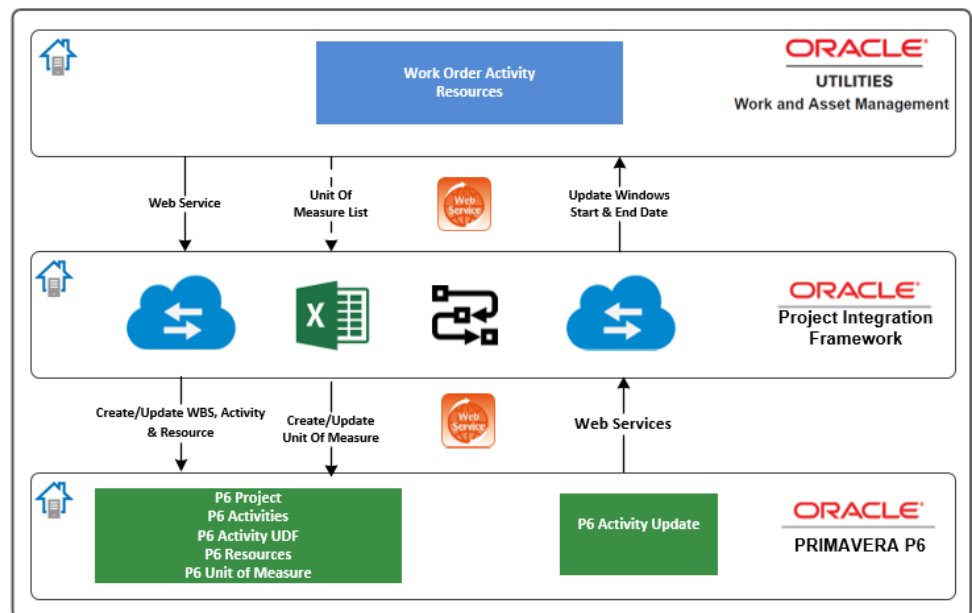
Work Order Activity Resources

ORACLE
UTILITIES
Work and Asset Management

Web Service

Unit Of Measure List

Web Service

Update Windows Start & End Date

ORACLE
Project Integration Framework

Create/Update WBS, Activity & Resource

Create/Update Unit Of Measure

Web Service

Web Services

P6 Project
P6 Activities
P6 Activity UDF
P6 Resources
P6 Unit of Measure

P6 Activity Update

ORACLE
PRIMAVERA P6